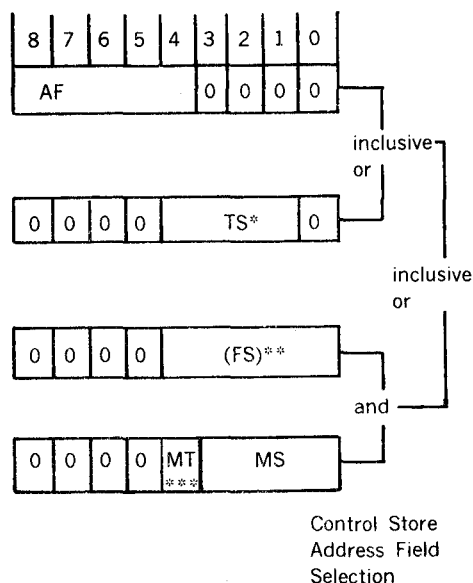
| 8 | 7 | 6 | 5 | 4 | 3 | 2 | 1 | 0 |
|---|---|---|---|---|---|---|---|---|
| AF | | | | | 0 | 0 | 0 | 0 |

inclusive or

| 0 | 0 | 0 | 0 | TS* | 0 |
|---|---|---|---|---|---|

inclusive or

| 0 | 0 | 0 | 0 | (FS)** |
|---|---|---|---|---|

and

| 0 | 0 | 0 | 0 | MT *** | MS |
|---|---|---|---|---|---|

Control Store Address Field Selection